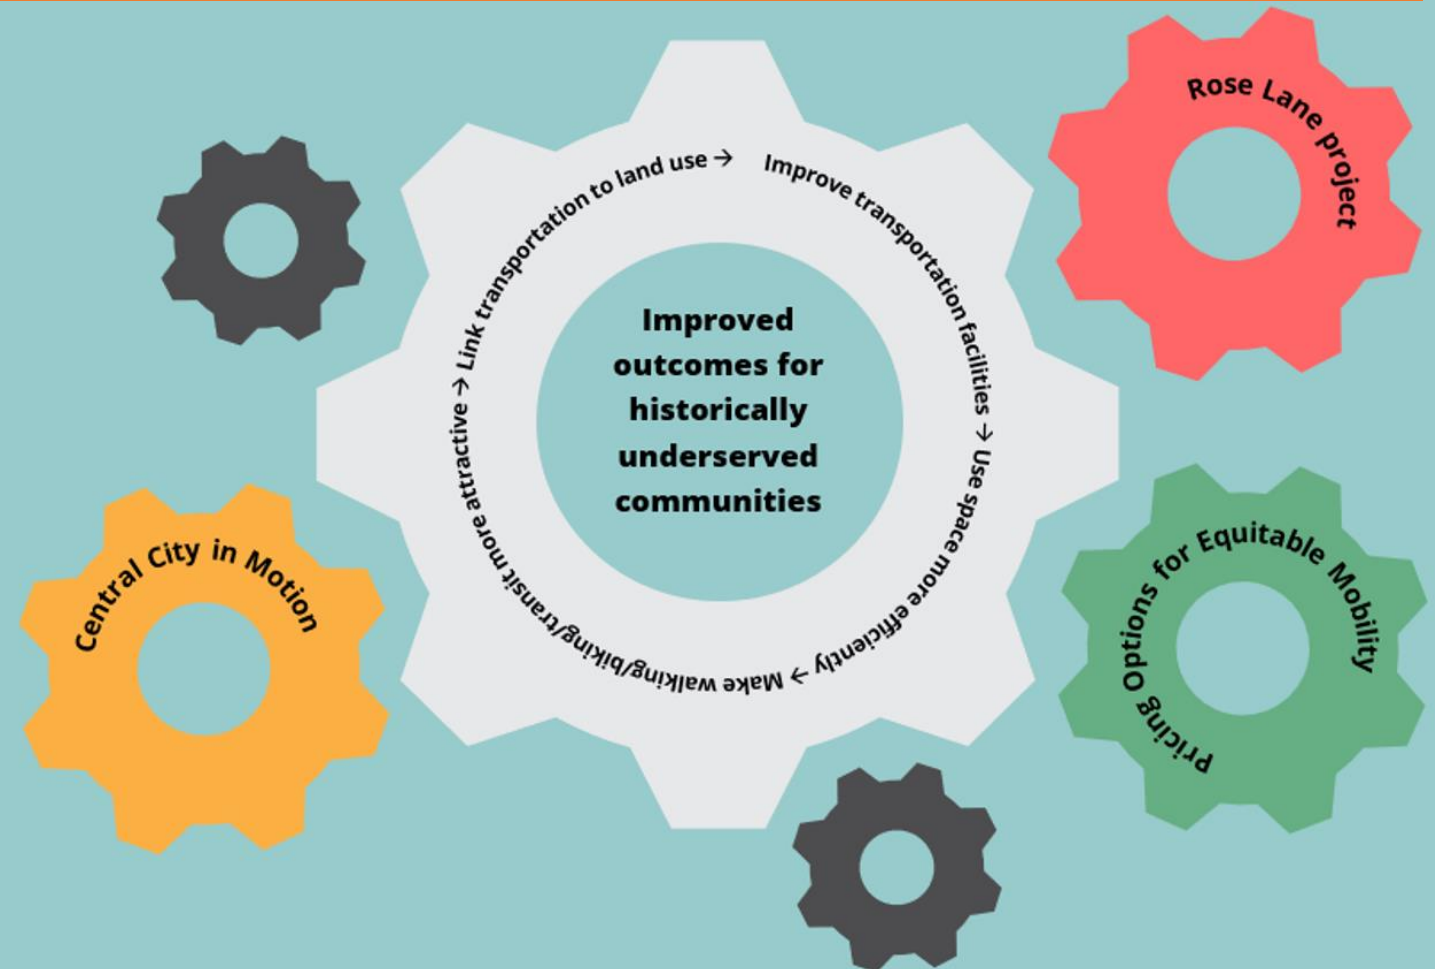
Link transportation to land use → Improve transportation facilities → Use space more efficiently → Make walking/biking/transit more attractive →

Improved outcomes for historically underserved communities

Rose Lane project

Central City in Motion

Pricing Options for Equitable Mobility